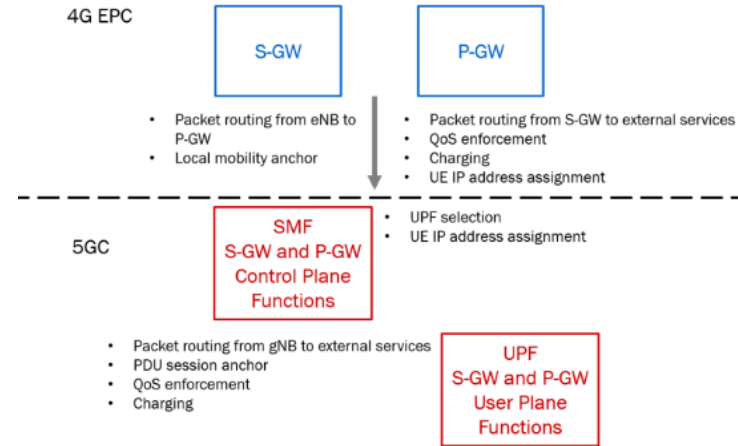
4G EPC

S-GW

P-GW

- Packet routing from eNB to P-GW
- Local mobility anchor

- Packet routing from S-GW to external services
- QoS enforcement
- Charging
- UE IP address assignment

5GC

SMF
S-GW and P-GW
Control Plane
Functions

- UPF selection
- UE IP address assignment

- Packet routing from gNB to external services
- PDU session anchor
- QoS enforcement
- Charging

UPF
S-GW and P-GW
User Plane
Functions